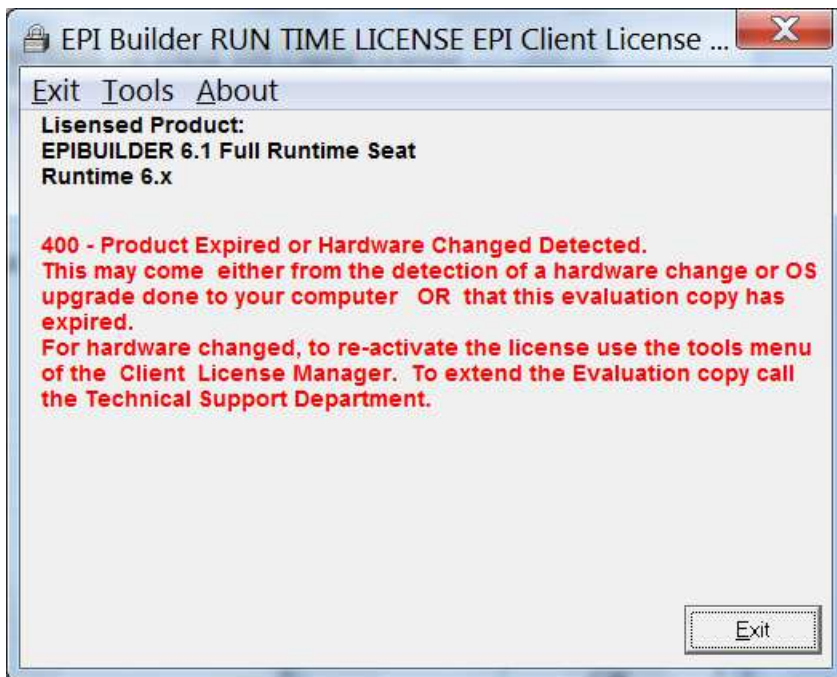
EPI Builder RUN TIME LICENSE EPI Client License ...

Exit Tools About

Lisensed Product:
EPIBUILDER 6.1 Full Runtime Seat
Runtime 6.x

400 - Product Expired or Hardware Changed Detected.
This may come either from the detection of a hardware change or OS upgrade done to your computer OR that this evaluation copy has expired.
For hardware changed, to re-activate the license use the tools menu of the Client License Manager. To extend the Evaluation copy call the Technical Support Department.

Exit